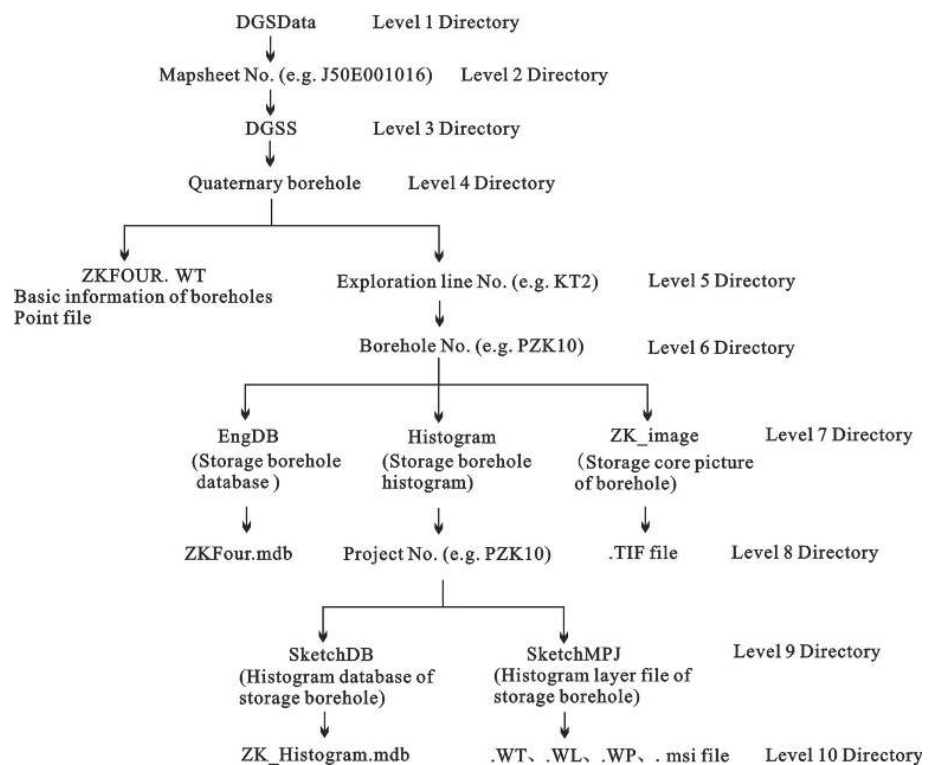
DGSData Level 1 Directory

Mapsheet No. (e.g. J50E001016) Level 2 Directory

DGSS Level 3 Directory

Quaternary borehole Level 4 Directory

ZKFOUR. WT
Basic information of boreholes
Point file

Exploration line No. (e.g. KT2) Level 5 Directory

Borehole No. (e.g. PZK10) Level 6 Directory

EngDB
(Storage borehole database )

Histogram
(Storage borehole histogram)

ZK_image
(Storage core picture of borehole)

Level 7 Directory

ZKFour.mdb

Project No. (e.g. PZK10)

.TIF file

Level 8 Directory

SketchDB
(Histogram database of storage borehole)

SketchMPJ
(Histogram layer file of storage borehole)

Level 9 Directory

ZK_Histogram.mdb

.WT、.WL、.WP、. msi file

Level 10 Directory